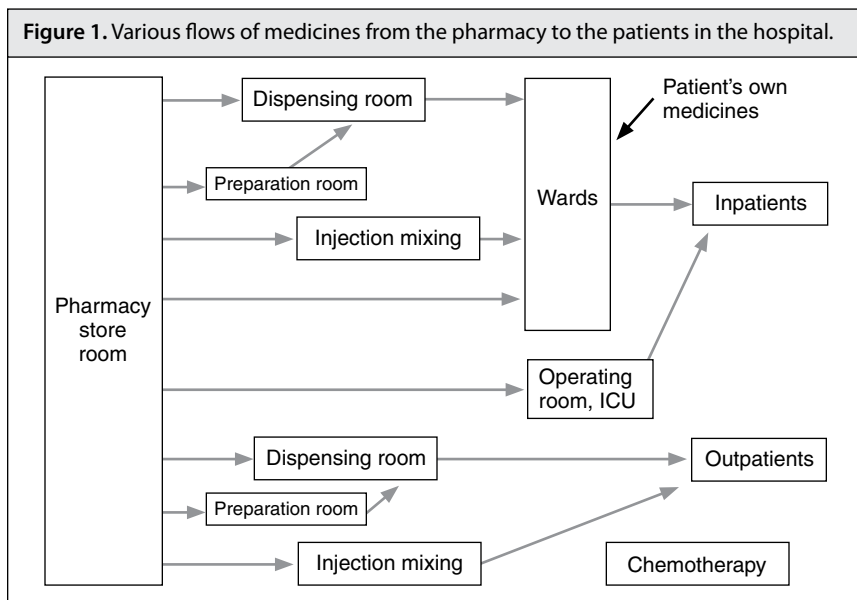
**Figure 1.** Various flows of medicines from the pharmacy to the patients in the hospital.

Pharmacy store room

Dispensing room

Preparation room

Injection mixing

Patient's own medicines

Wards

Inpatients

Operating room, ICU

Dispensing room

Preparation room

Injection mixing

Outpatients

Chemotherapy